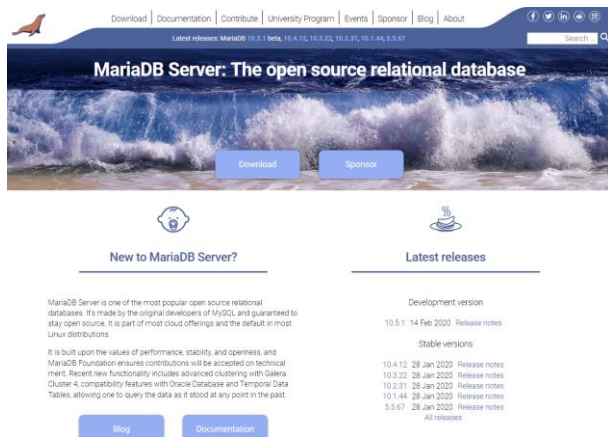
Download | Documentation | Contribute | University Program | Events | Sponsor | Blog | About

Latest releases: MariaDB 10.5.1 beta, 10.4.12, 10.3.22, 10.2.31, 10.1.44, 5.5.67

Search

MariaDB Server: The open source relational database

Download

Sponsor

New to MariaDB Server?

MariaDB Server is one of the most popular open source relational databases. It's made by the original developers of MySQL and guaranteed to stay open source. It is part of most cloud offerings and the default in most Linux distributions.

It is built upon the values of performance, stability, and openness, and MariaDB Foundation ensures contributions will be accepted on technical merit. Recent new functionality includes advanced clustering with Galera Cluster 4, compatibility features with Oracle Database and Temporal Data Tables, allowing one to query the data as it stood at any point in the past.

Blog

Documentation

Latest releases

Development version

10.5.1 14 Feb 2020 Release notes

Stable versions

10.4.12 28 Jan 2020 Release notes
10.3.22 28 Jan 2020 Release notes
10.2.31 28 Jan 2020 Release notes
10.1.44 28 Jan 2020 Release notes
5.5.67 28 Jan 2020 Release notes
All releases